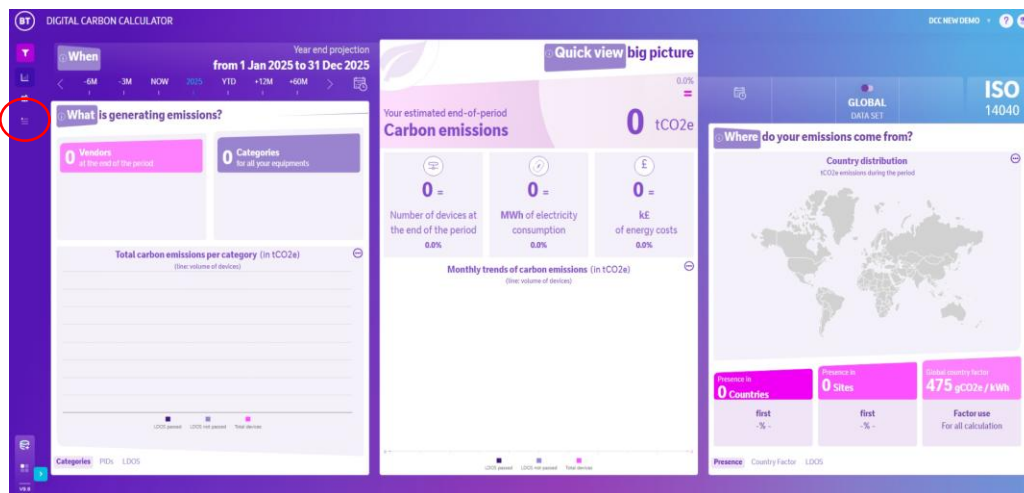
BT DIGITAL CARBON CALCULATOR

DCC NEW DEMO

When

Year end projection

from 1 Jan 2025 to 31 Dec 2025

-6M -3M NOW 2025 YTD +12M +60M

What is generating emissions?

0 Vendors at the end of the period

0 Categories for all your equipments

Total carbon emissions per category (in tCO2e)

(line: volume of devices)

LDOS passed LDOS not passed Total devices

Categories PIDs LDOS

Quick view big picture

0.0%

=

Your estimated end-of-period

Carbon emissions

0 tCO2e

0 =

Number of devices at the end of the period

0.0%

0 =

MWh of electricity consumption

0.0%

0 =

k£ of energy costs

0.0%

Monthly trends of carbon emissions (in tCO2e)

(line: volume of devices)

LDOS passed LDOS not passed Total devices

GLOBAL

DATA SET

ISO

14040

Where do your emissions come from?

Country distribution

tCO2e emissions during the period

Presence in

0 Countries

first

-% -

Presence in

0 Sites

first

-% -

Global country factor

475 gCO2e / kWh

Factor use

For all calculation

Presence Country Factor LDOS

V6.8